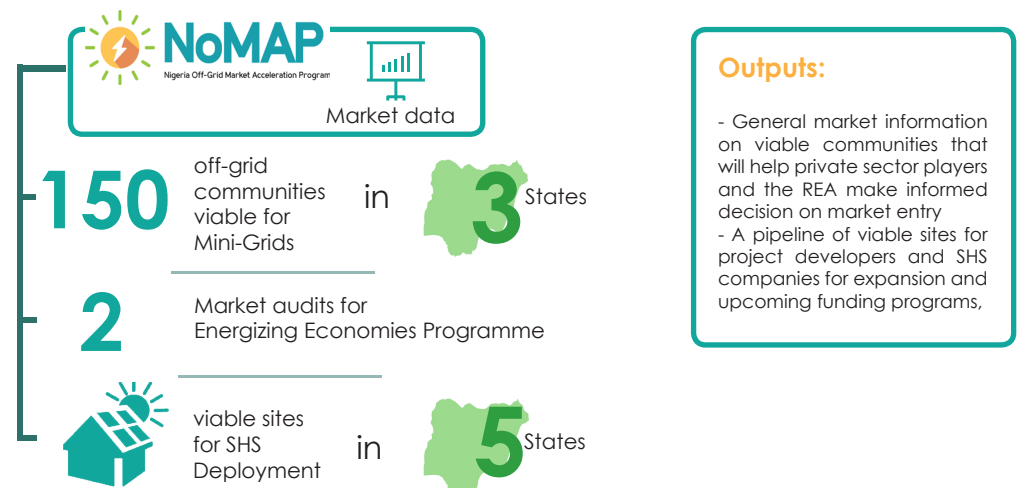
NoMAP
Nigeria Off-Grid Market Acceleration Program

Market data

150 off-grid communities viable for Mini-Grids in 3 States

2 Market audits for Energizing Economies Programme

viable sites for SHS Deployment in 5 States

Outputs:

- General market information on viable communities that will help private sector players and the REA make informed decision on market entry
- A pipeline of viable sites for project developers and SHS companies for expansion and upcoming funding programs,